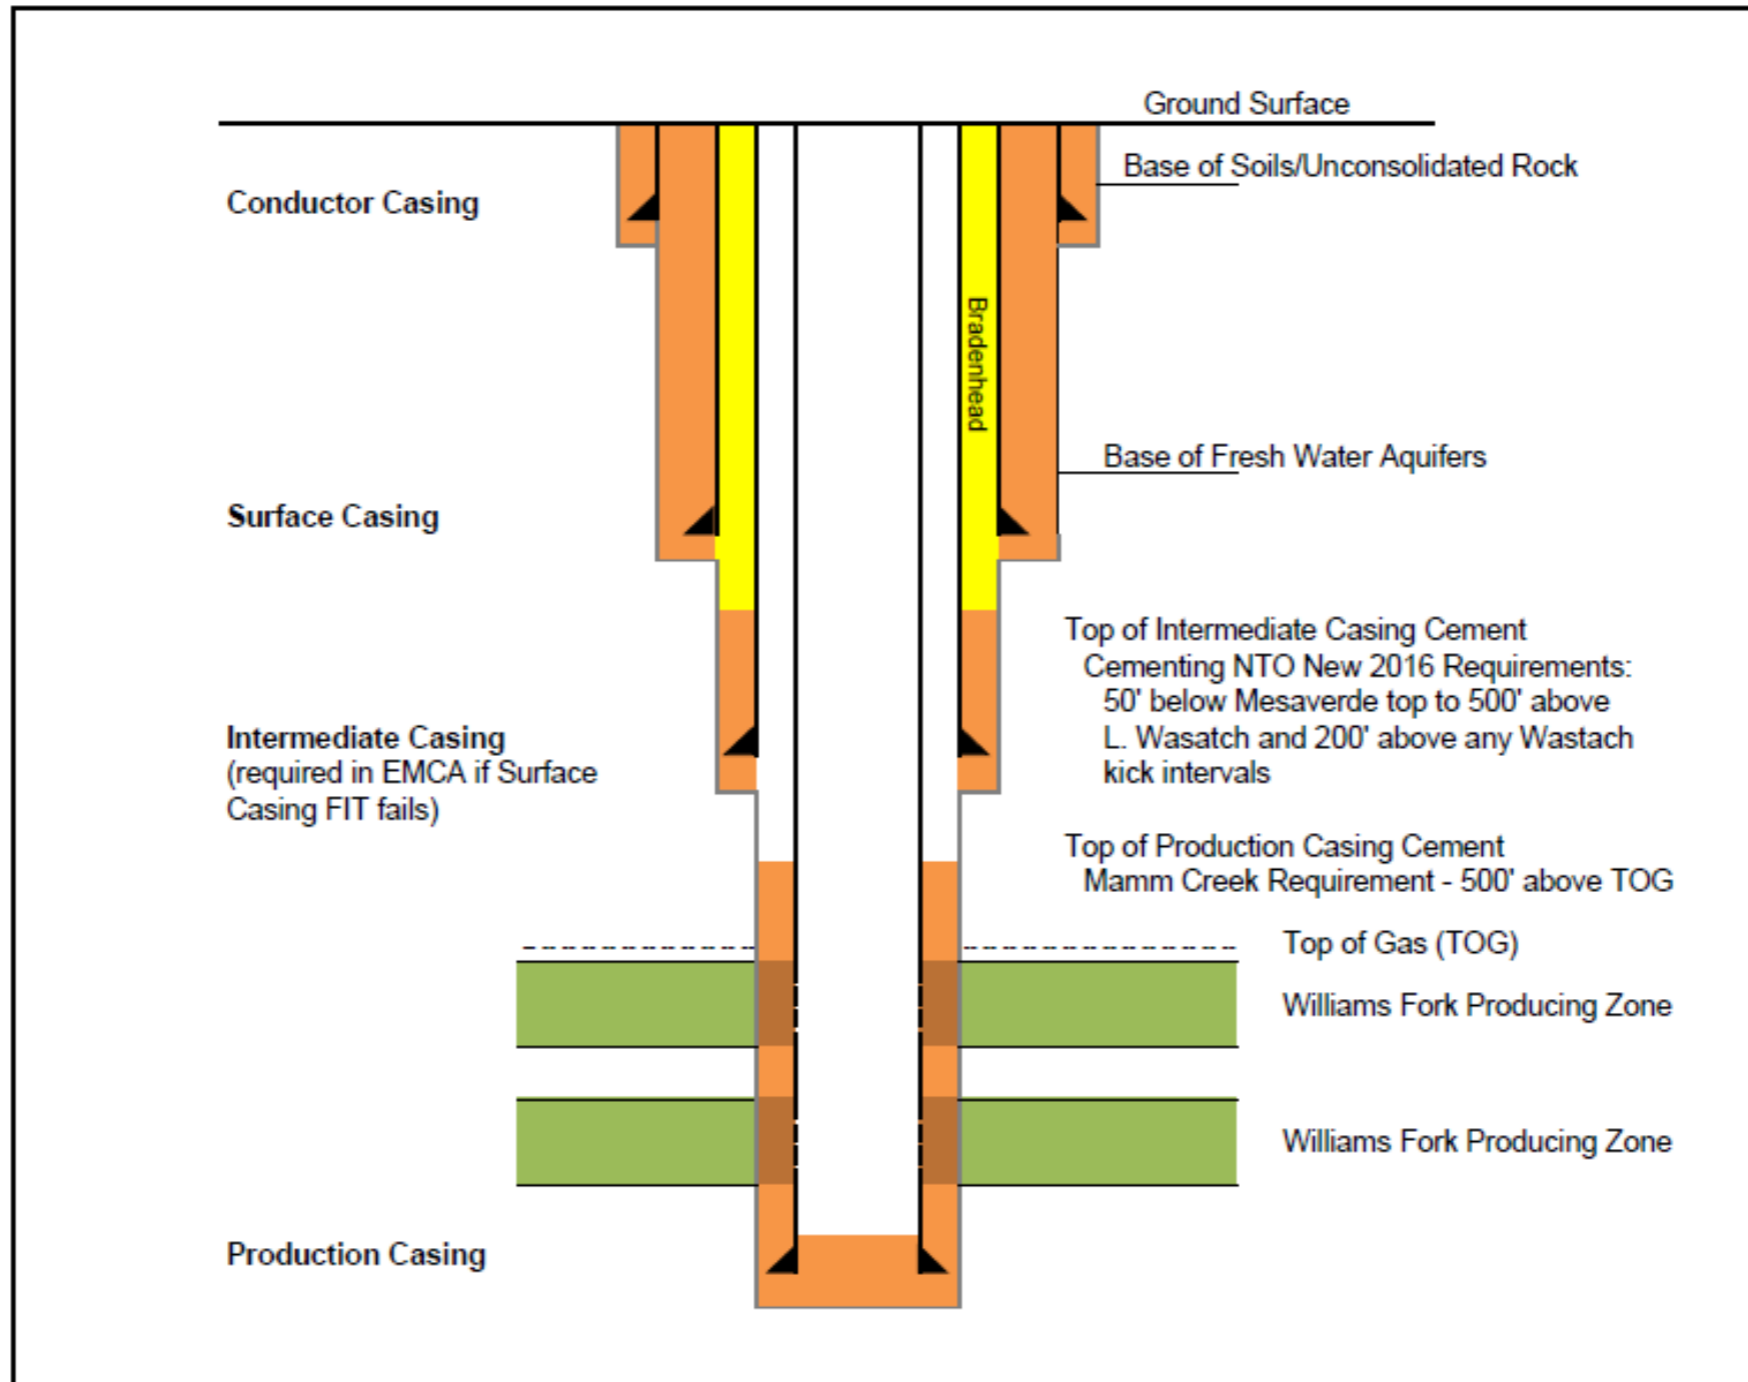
Ground Surface

Conductor Casing

Base of Soils/Unconsolidated Rock

Bradenhead

Base of Fresh Water Aquifers

Surface Casing

Top of Intermediate Casing Cement
Cementing NTO New 2016 Requirements:
50' below Mesaverde top to 500' above L. Wasatch and 200' above any Wastach kick intervals

Intermediate Casing
(required in EMCA if Surface Casing FIT fails)

Top of Production Casing Cement
Mamm Creek Requirement - 500' above TOG

Top of Gas (TOG)

Williams Fork Producing Zone

Williams Fork Producing Zone

Production Casing